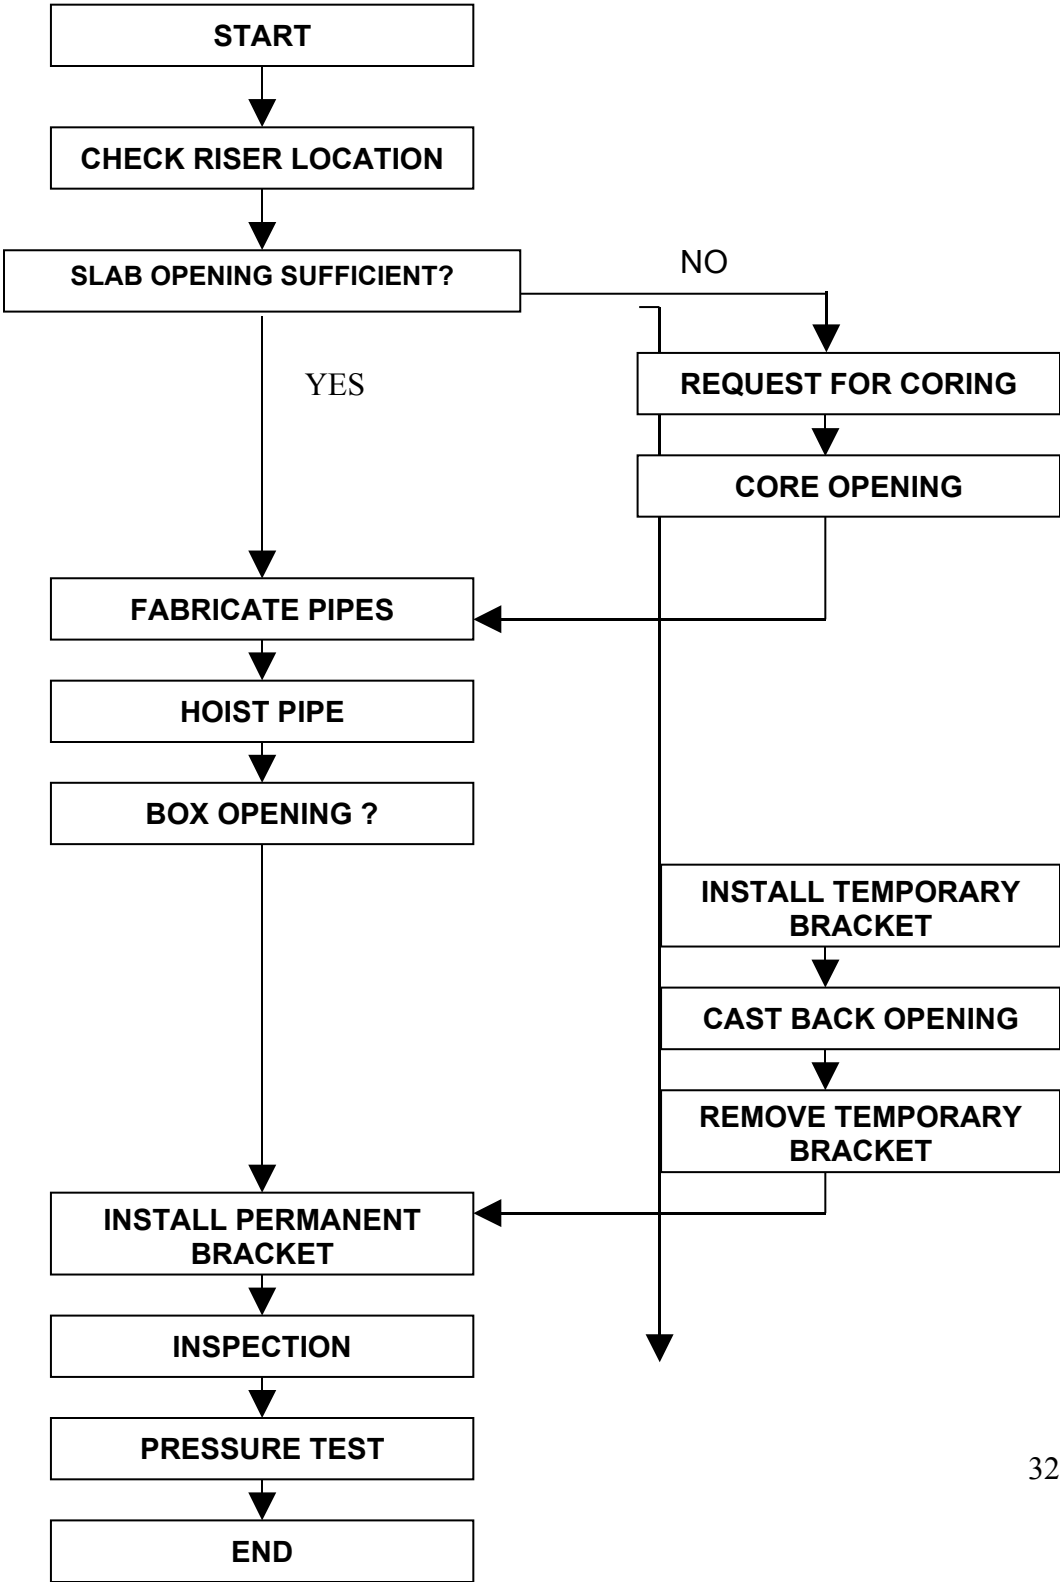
START

CHECK RISER LOCATION

SLAB OPENING SUFFICIENT?

NO

YES

REQUEST FOR CORING

CORE OPENING

FABRICATE PIPES

HOIST PIPE

BOX OPENING ?

INSTALL TEMPORARY BRACKET

CAST BACK OPENING

REMOVE TEMPORARY BRACKET

INSTALL PERMANENT BRACKET

INSPECTION

PRESSURE TEST

END

32